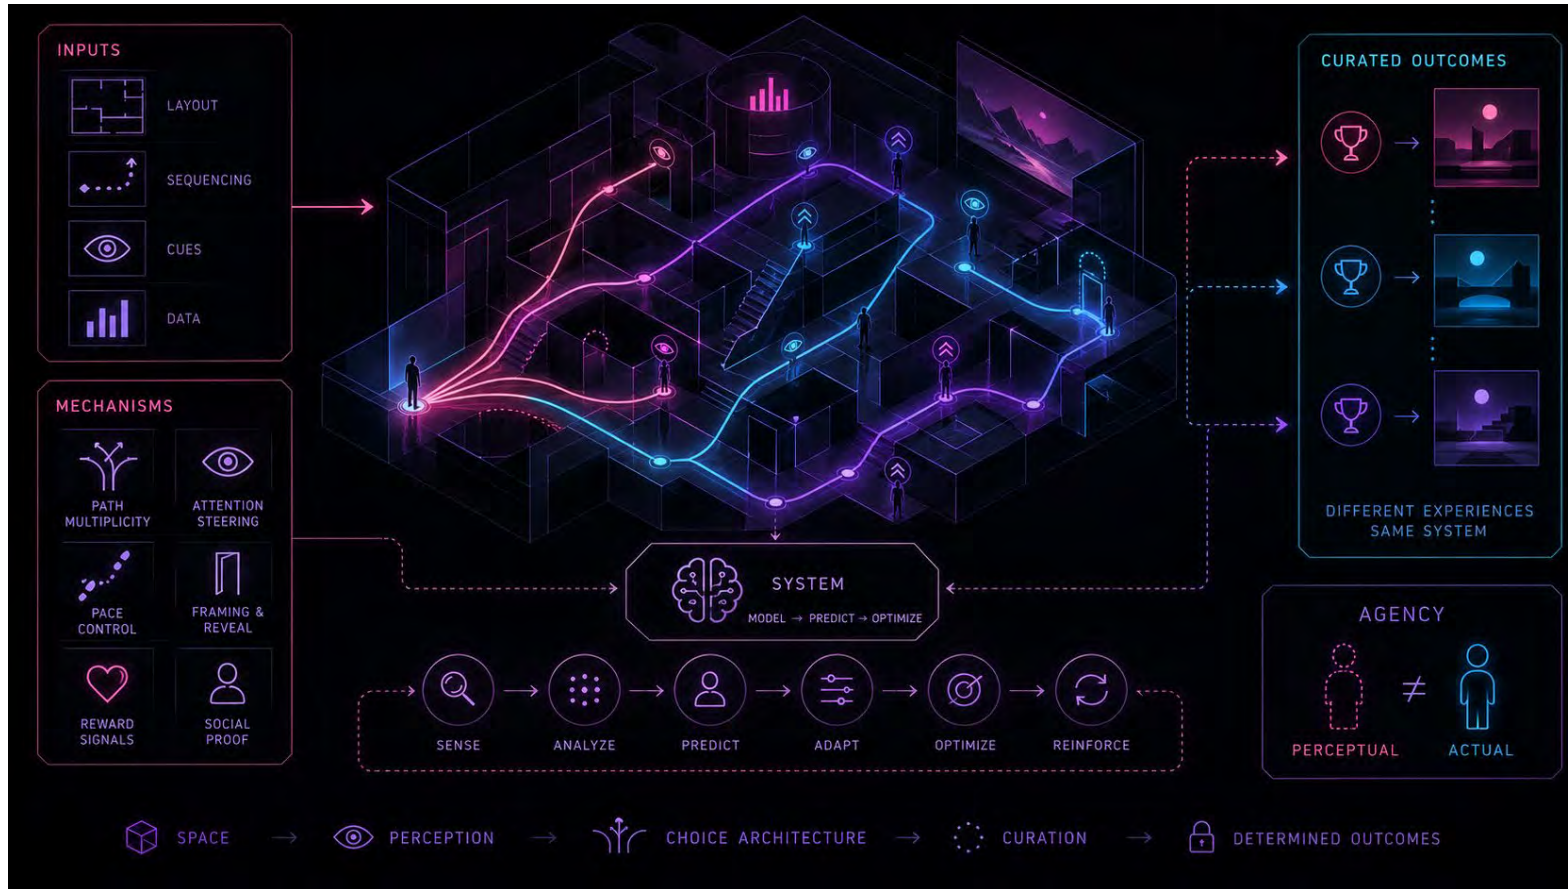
INPUTS

LAYOUT

SEQUENCING

CUES

DATA

MECHANISMS

PATH MULTIPLICITY

ATTENTION STEERING

PACE CONTROL

FRAMING & REVEAL

REWARD SIGNALS

SOCIAL PROOF

SYSTEM

MODEL → PREDICT → OPTIMIZE

SENSE → ANALYZE → PREDICT → ADAPT → OPTIMIZE → REINFORCE

CURATED OUTCOMES

DIFFERENT EXPERIENCES SAME SYSTEM

AGENCY

PERCEPTUAL ≠ ACTUAL

SPACE → PERCEPTION → CHOICE ARCHITECTURE → CURATION → DETERMINED OUTCOMES